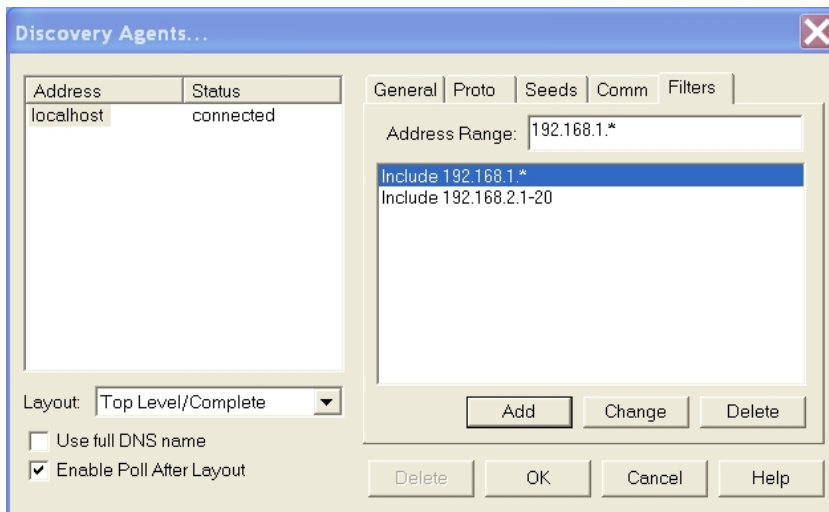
Discovery Agents...

| Address | Status |
|---|---|
| localhost | connected |

Layout: Top Level/Complete

Use full DNS name

Enable Poll After Layout

General | Proto | Seeds | Comm | Filters

Address Range: 192.168.1.*

Include 192.168.1.*
Include 192.168.2.1-20

Add | Change | Delete

Delete | OK | Cancel | Help